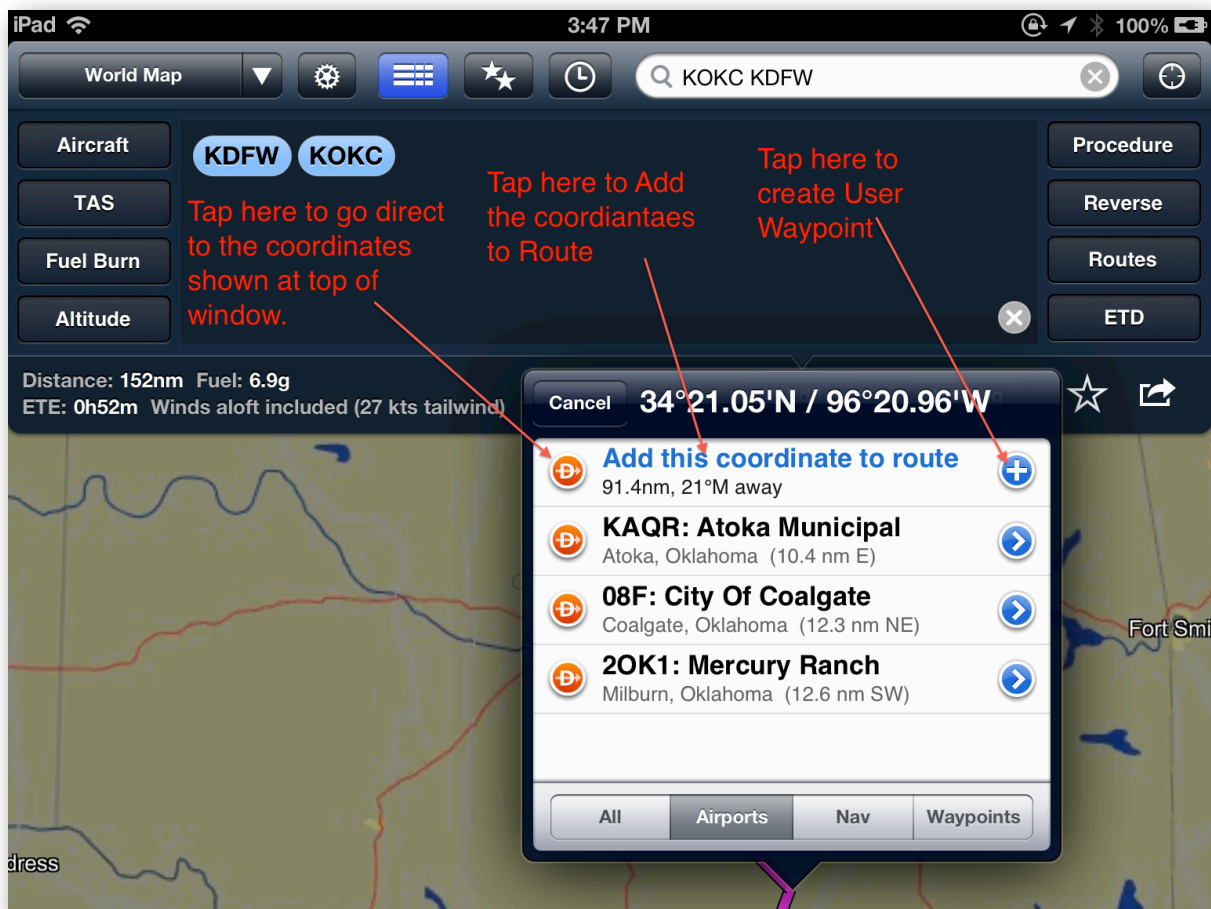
iPad 3:47 PM 100%

World Map

KOKC KDFW

Aircraft

TAS

Fuel Burn

Altitude

KDFW KOKC

Tap here to go direct to the coordinates shown at top of window.

Tap here to Add the coordiantaes to Route

Tap here to create User Waypoint

Procedure

Reverse

Routes

ETD

Distance: 152nm Fuel: 6.9g
ETE: 0h52m Winds aloft included (27 kts tailwind)

Cancel 34°21.05'N / 96°20.96'W

Add this coordinate to route
91.4nm, 21°M away

KAQR: Atoka Municipal
Atoka, Oklahoma (10.4 nm E)

08F: City Of Coalgate
Coalgate, Oklahoma (12.3 nm NE)

2OK1: Mercury Ranch
Milburn, Oklahoma (12.6 nm SW)

All | Airports | Nav | Waypoints

Fort Smi

dress